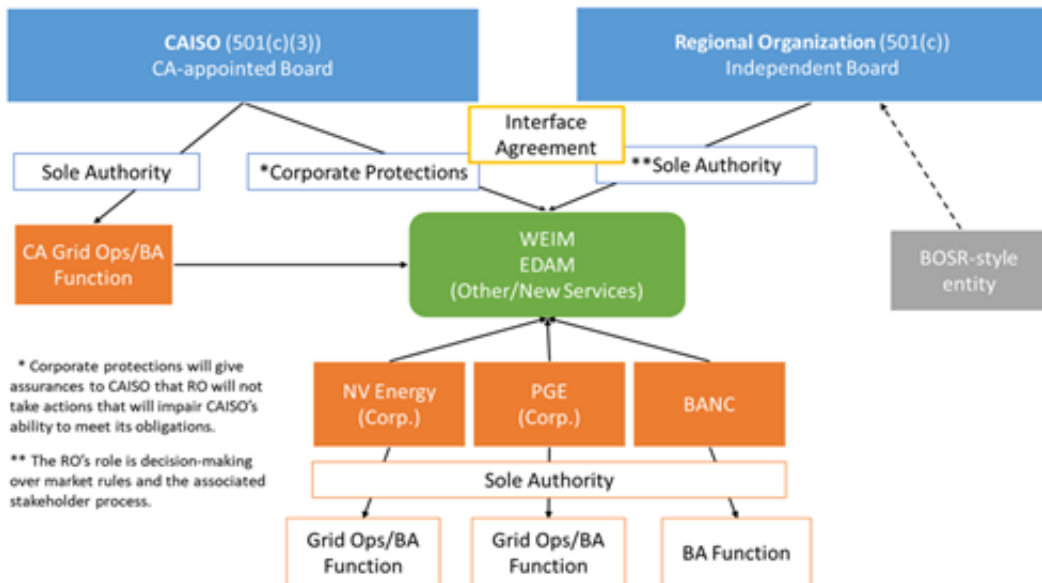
CAISO (501(c)(3))
CA-appointed Board

Regional Organization (501(c))
Independent Board

Interface Agreement

Sole Authority

*Corporate Protections

**Sole Authority

CA Grid Ops/BA Function

WEIM
EDAM
(Other/New Services)

BOSR-style entity

* Corporate protections will give assurances to CAISO that RO will not take actions that will impair CAISO's ability to meet its obligations.

** The RO's role is decision-making over market rules and the associated stakeholder process.

NV Energy (Corp.)

PGE (Corp.)

BANC

Sole Authority

Grid Ops/BA Function

Grid Ops/BA Function

BA Function